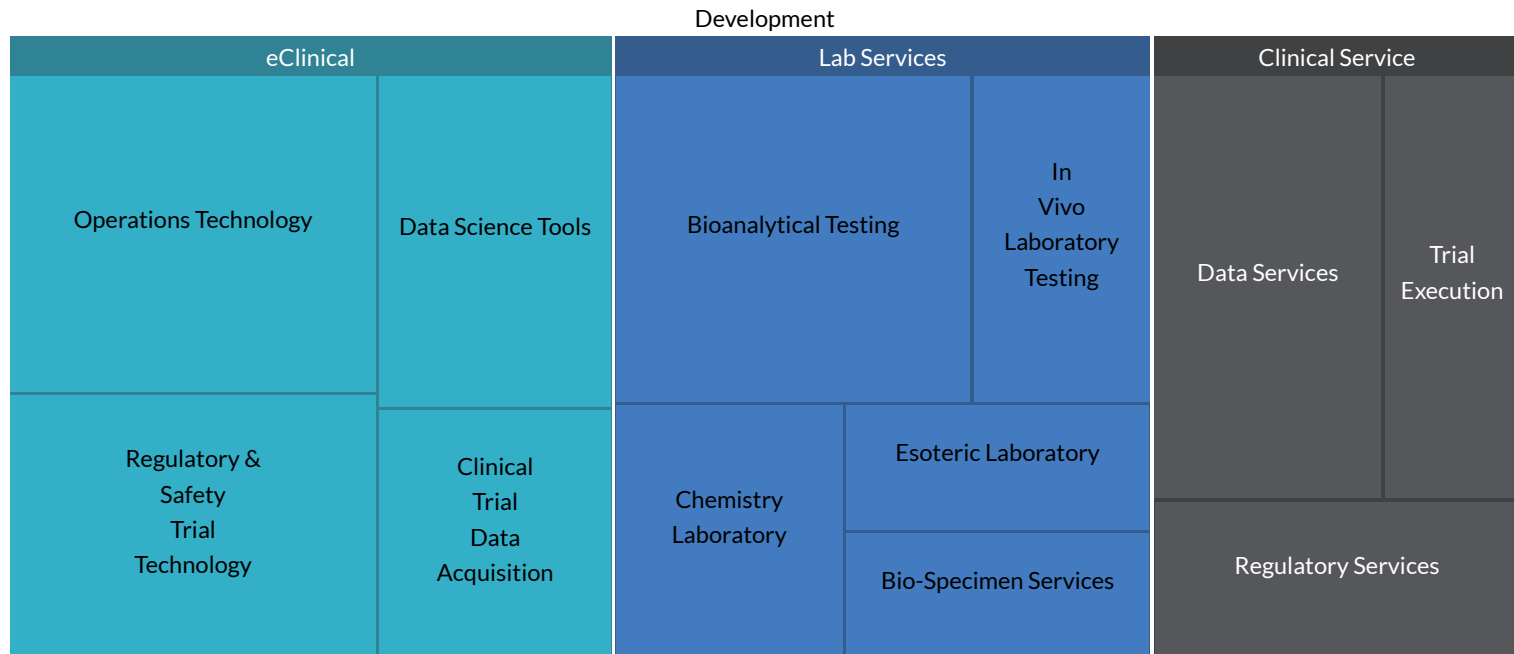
Development

eClinical

Operations Technology

Data Science Tools

Regulatory & Safety Trial Technology

Clinical Trial Data Acquisition

Lab Services

Bioanalytical Testing

In Vivo Laboratory Testing

Chemistry Laboratory

Esoteric Laboratory

Bio-Specimen Services

Clinical Service

Data Services

Trial Execution

Regulatory Services